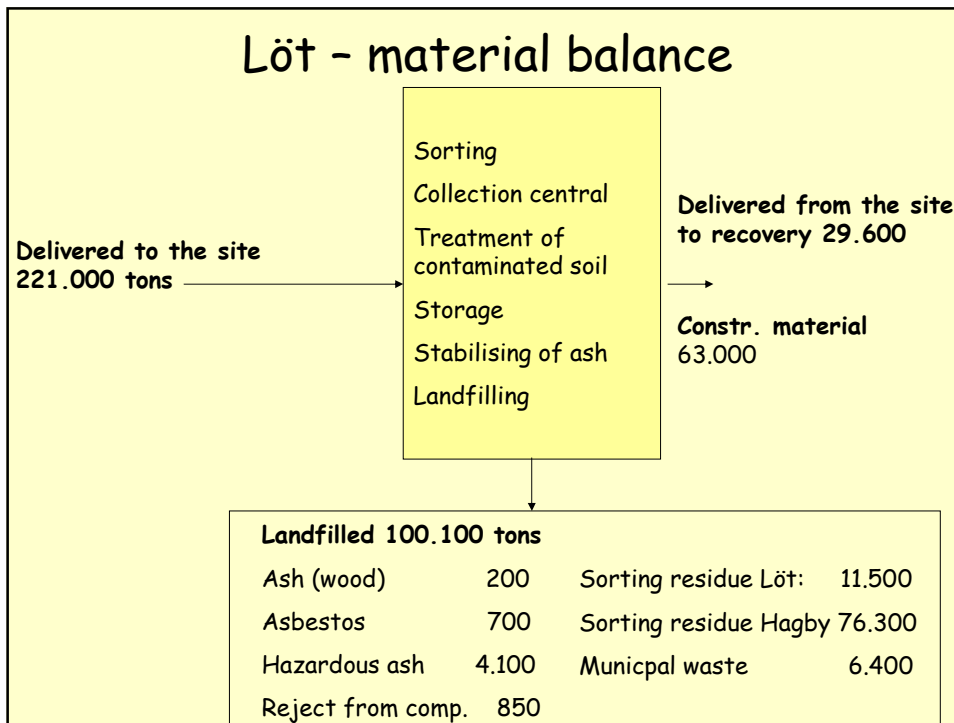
Löt – material balance

Delivered to the site 221.000 tons

Sorting

Collection central

Treatment of contaminated soil

Storage

Stabilising of ash

Landfilling

Delivered from the site to recovery 29.600

Constr. material 63.000

Landfilled 100.100 tons

Ash (wood) 200

Asbestos 700

Hazardous ash 4.100

Reject from comp. 850

Sorting residue Löt: 11.500

Sorting residue Hagby 76.300

Municpal waste 6.400